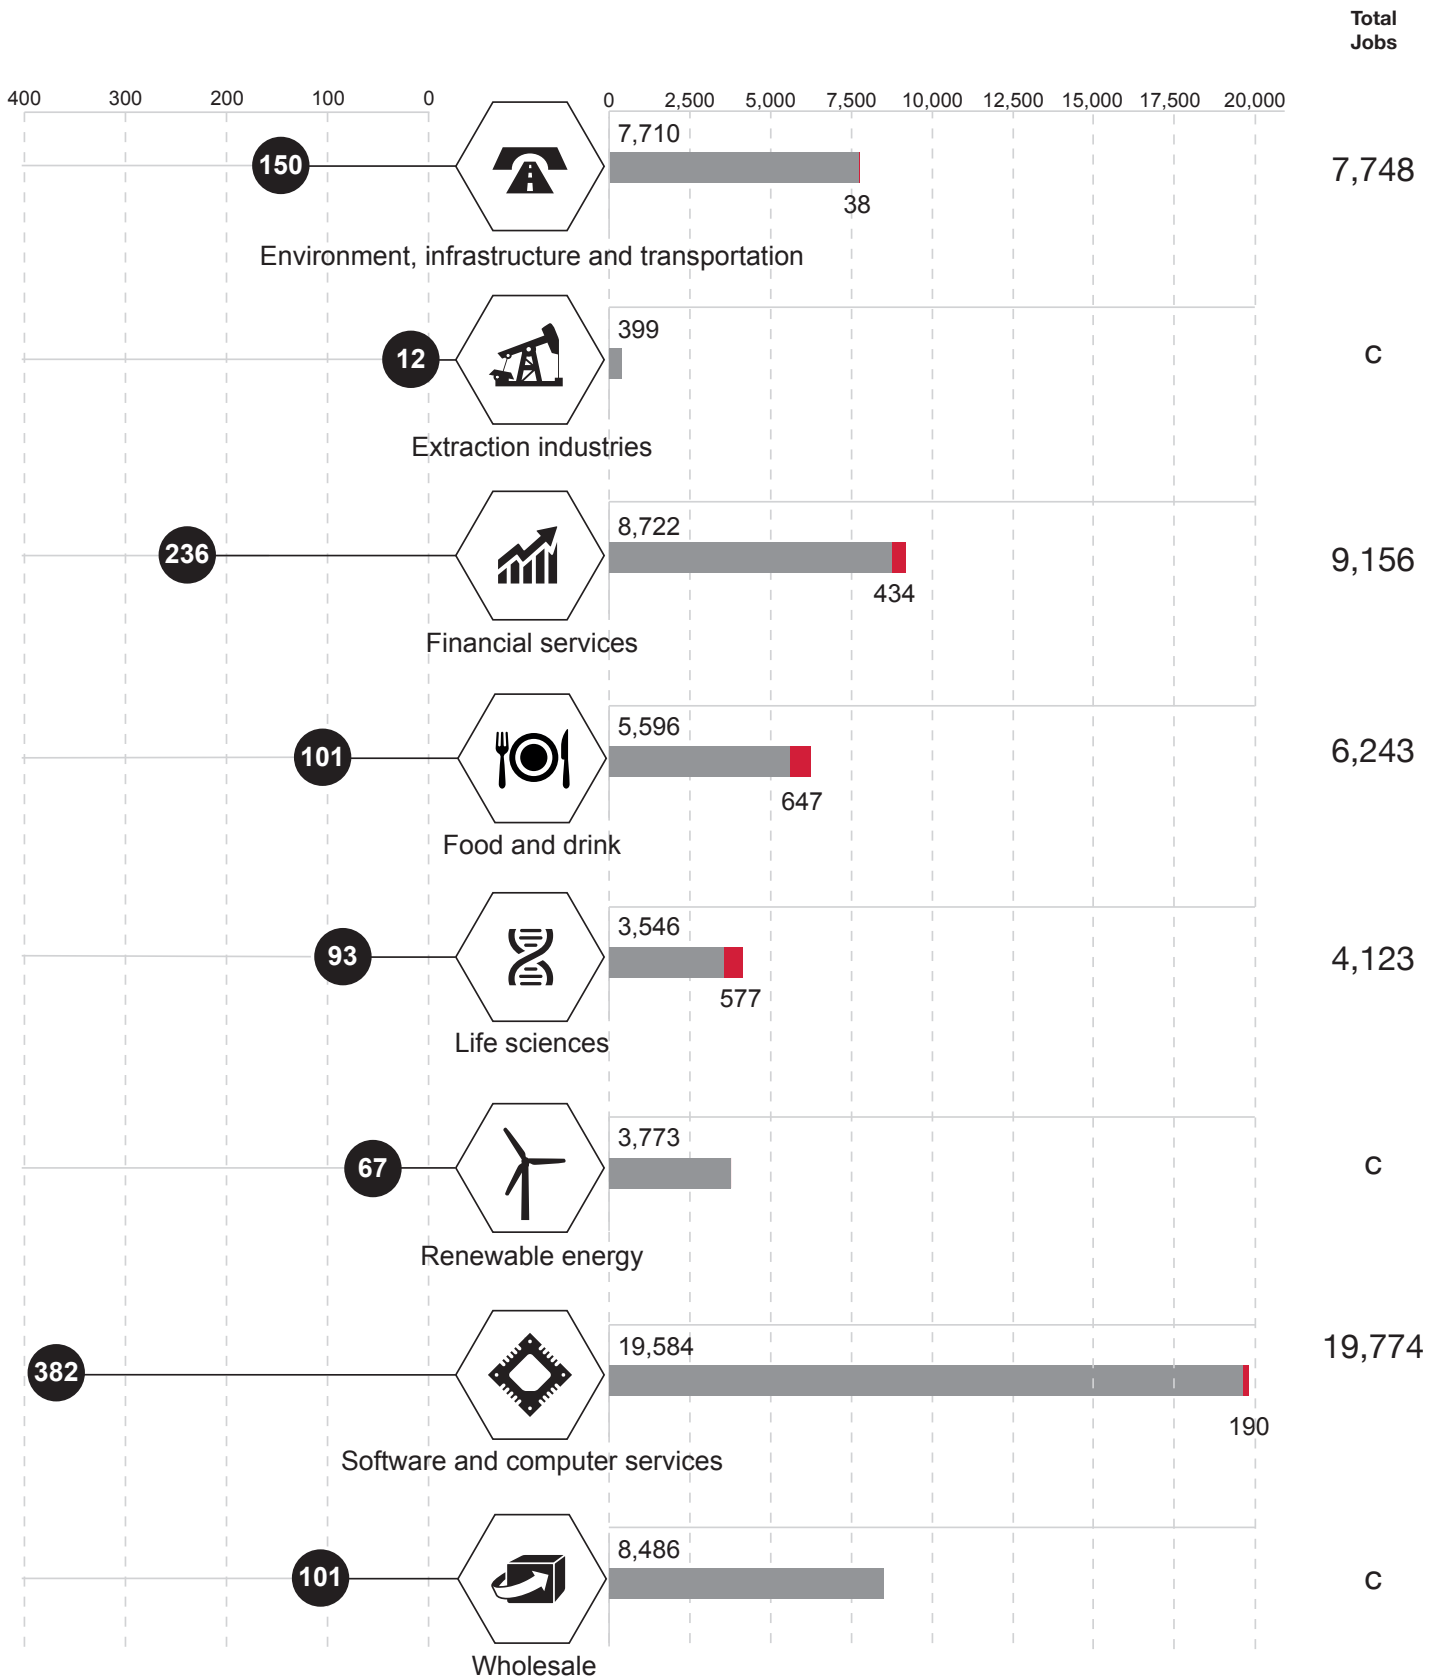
Total Jobs

400 300 200 100 0

0 2,500 5,000 7,500 10,000 12,500 15,000 17,500 20,000

150
7,710
38
Environment, infrastructure and transportation
7,748

12
399
Extraction industries
c

236
8,722
434
Financial services
9,156

101
5,596
647
Food and drink
6,243

93
3,546
577
Life sciences
4,123

67
3,773
Renewable energy
c

382
19,584
190
Software and computer services
19,774

101
8,486
Wholesale
c